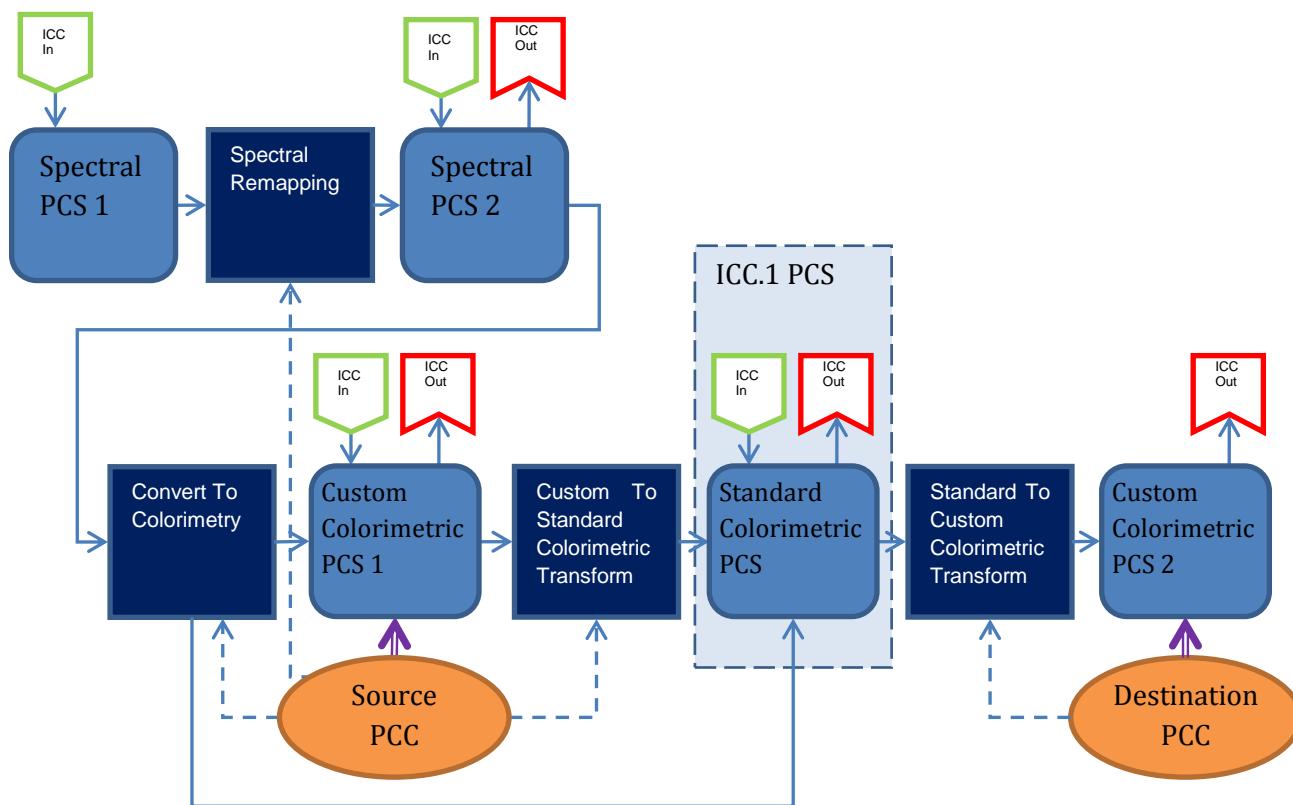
ICC In

Spectral PCS 1

Spectral Remapping

ICC In

ICC Out

Spectral PCS 2

ICC.1 PCS

ICC In

ICC Out

ICC In

ICC Out

ICC Out

Convert To Colorimetry

Custom Colorimetric PCS 1

Custom To Standard Colorimetric Transform

Standard Colorimetric PCS

Standard To Custom Colorimetric Transform

Custom Colorimetric PCS 2

Source PCC

Destination PCC